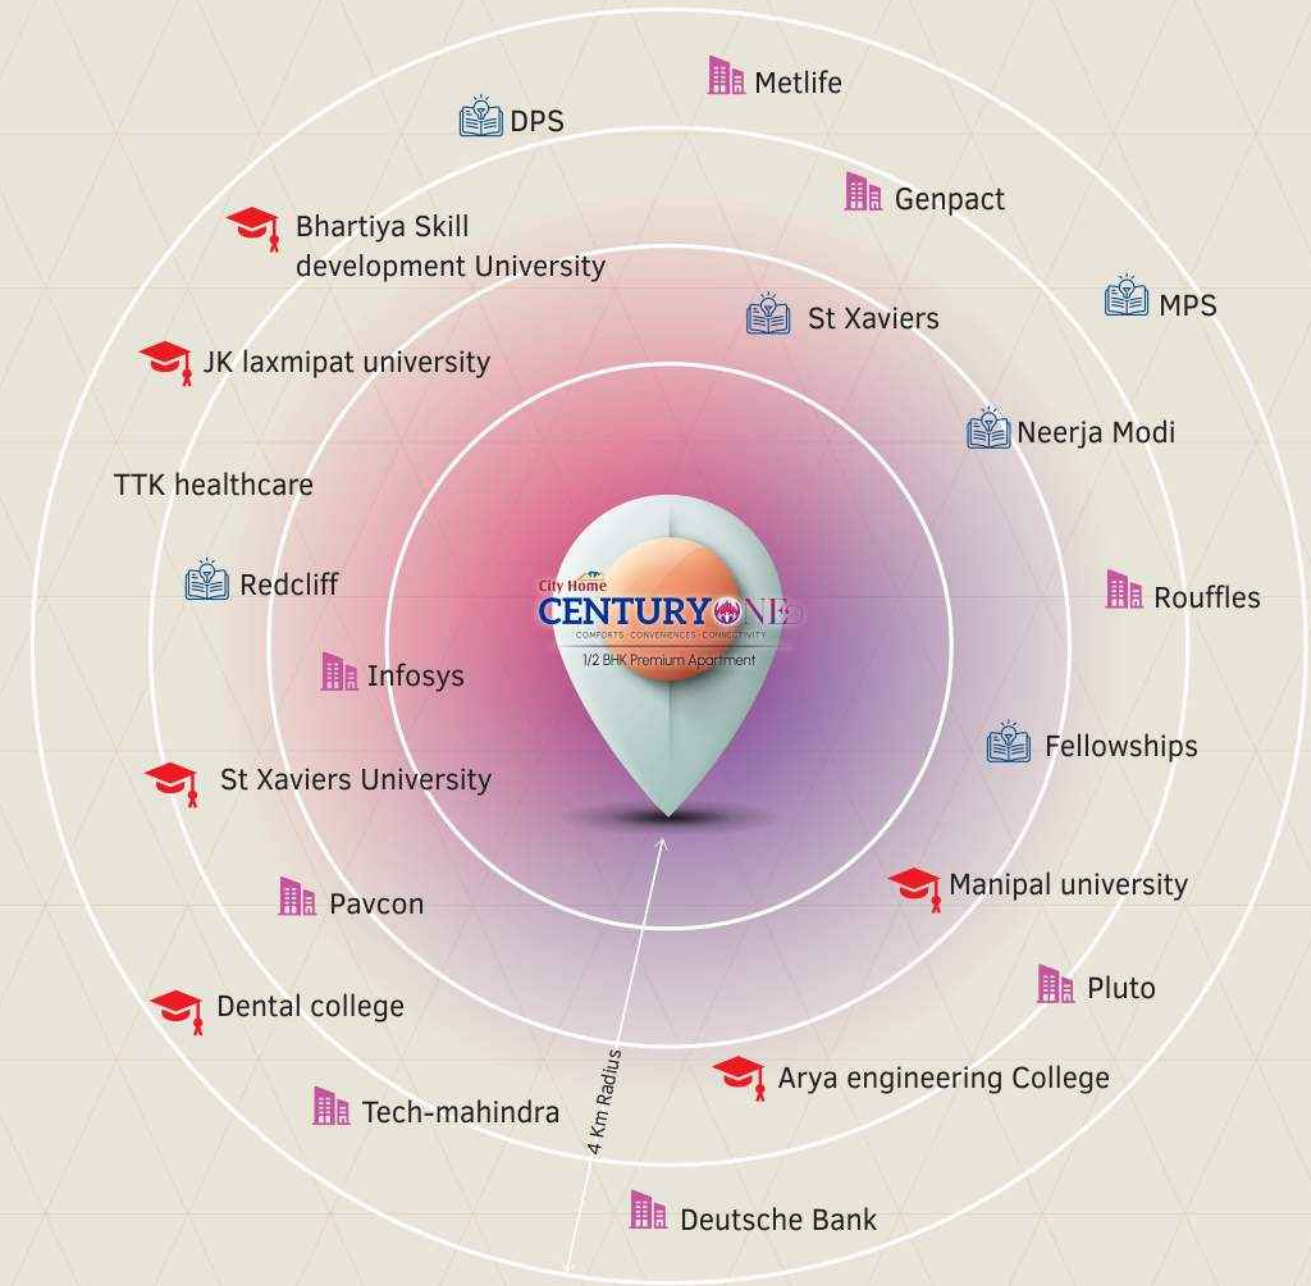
Metlife

DPS

Genpact

Bhartiya Skill development University

MPS

St Xaviers

JK laxmipat university

Neerja Modi

TTK healthcare

City Home
CENTURY ONE
COMFORTS · CONVENIENCES · CONNECTIVITY
1/2 BHK Premium Apartment

Redcliff

Rouffles

Infosys

Fellowships

St Xaviers University

Manipal university

Pavcon

Pluto

Dental college

Arya engineering College

Tech-mahindra

4 Km Radius

Deutsche Bank